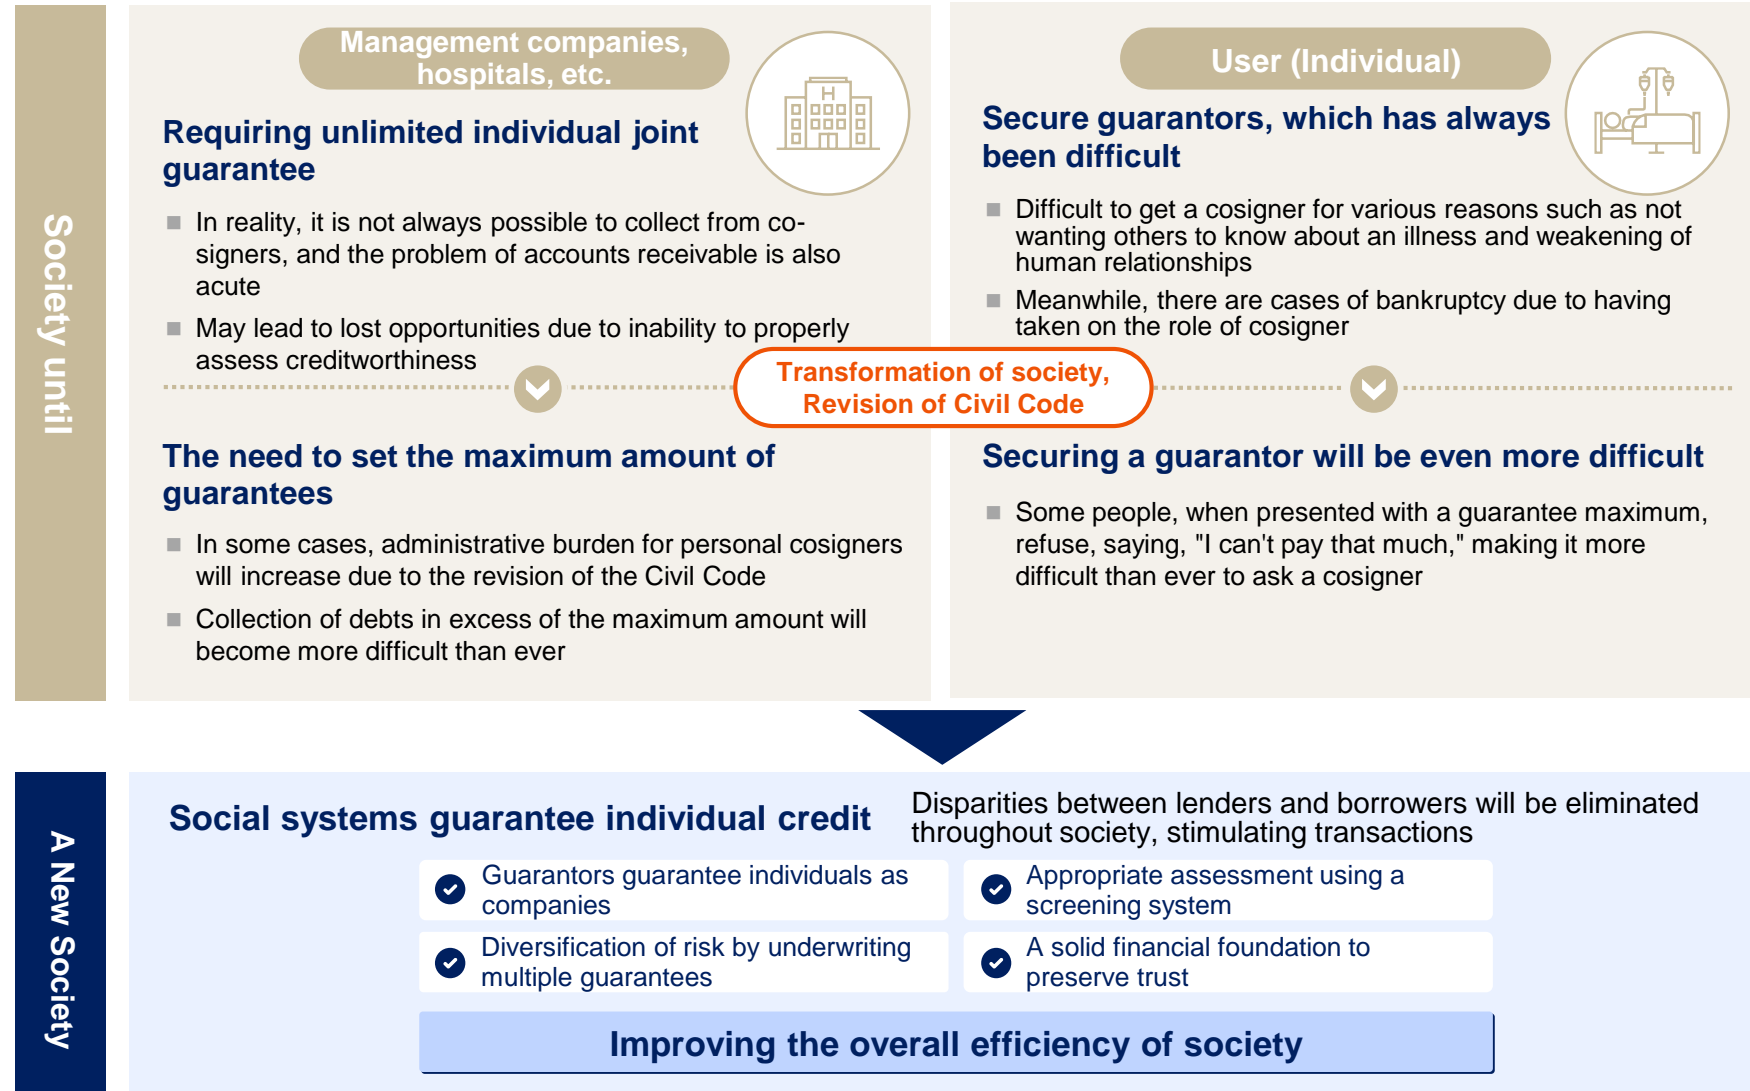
Society until

Management companies, hospitals, etc.

H

Requiring unlimited individual joint guarantee

■ In reality, it is not always possible to collect from co-signers, and the problem of accounts receivable is also acute

■ May lead to lost opportunities due to inability to properly assess creditworthiness

User (Individual)

Secure guarantors, which has always been difficult

■ Difficult to get a cosigner for various reasons such as not wanting others to know about an illness and weakening of human relationships

■ Meanwhile, there are cases of bankruptcy due to having taken on the role of cosigner

Transformation of society, Revision of Civil Code

The need to set the maximum amount of guarantees

■ In some cases, administrative burden for personal cosigners will increase due to the revision of the Civil Code

■ Collection of debts in excess of the maximum amount will become more difficult than ever

Securing a guarantor will be even more difficult

■ Some people, when presented with a guarantee maximum, refuse, saying, "I can't pay that much," making it more difficult than ever to ask a cosigner

A New Society

Social systems guarantee individual credit

Disparities between lenders and borrowers will be eliminated throughout society, stimulating transactions

Guarantors guarantee individuals as companies

Appropriate assessment using a screening system

Diversification of risk by underwriting multiple guarantees

A solid financial foundation to preserve trust

Improving the overall efficiency of society